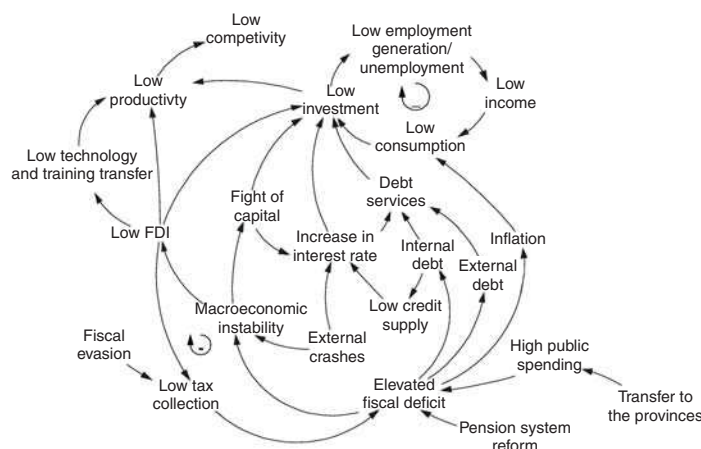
Low competivity

Low productivty

Low employment generation/ unemployment

Low investment

Low income

Low consumption

Low technology and training transfer

Fight of capital

Debt services

Low FDI

Increase in interest rate

Internal debt

Inflation

External debt

Low credit supply

Macroeconomic instability

External crashes

Fiscal evasion

High public spending

Low tax collection

Elevated fiscal deficit

Transfer to the provinces

Pension system reform